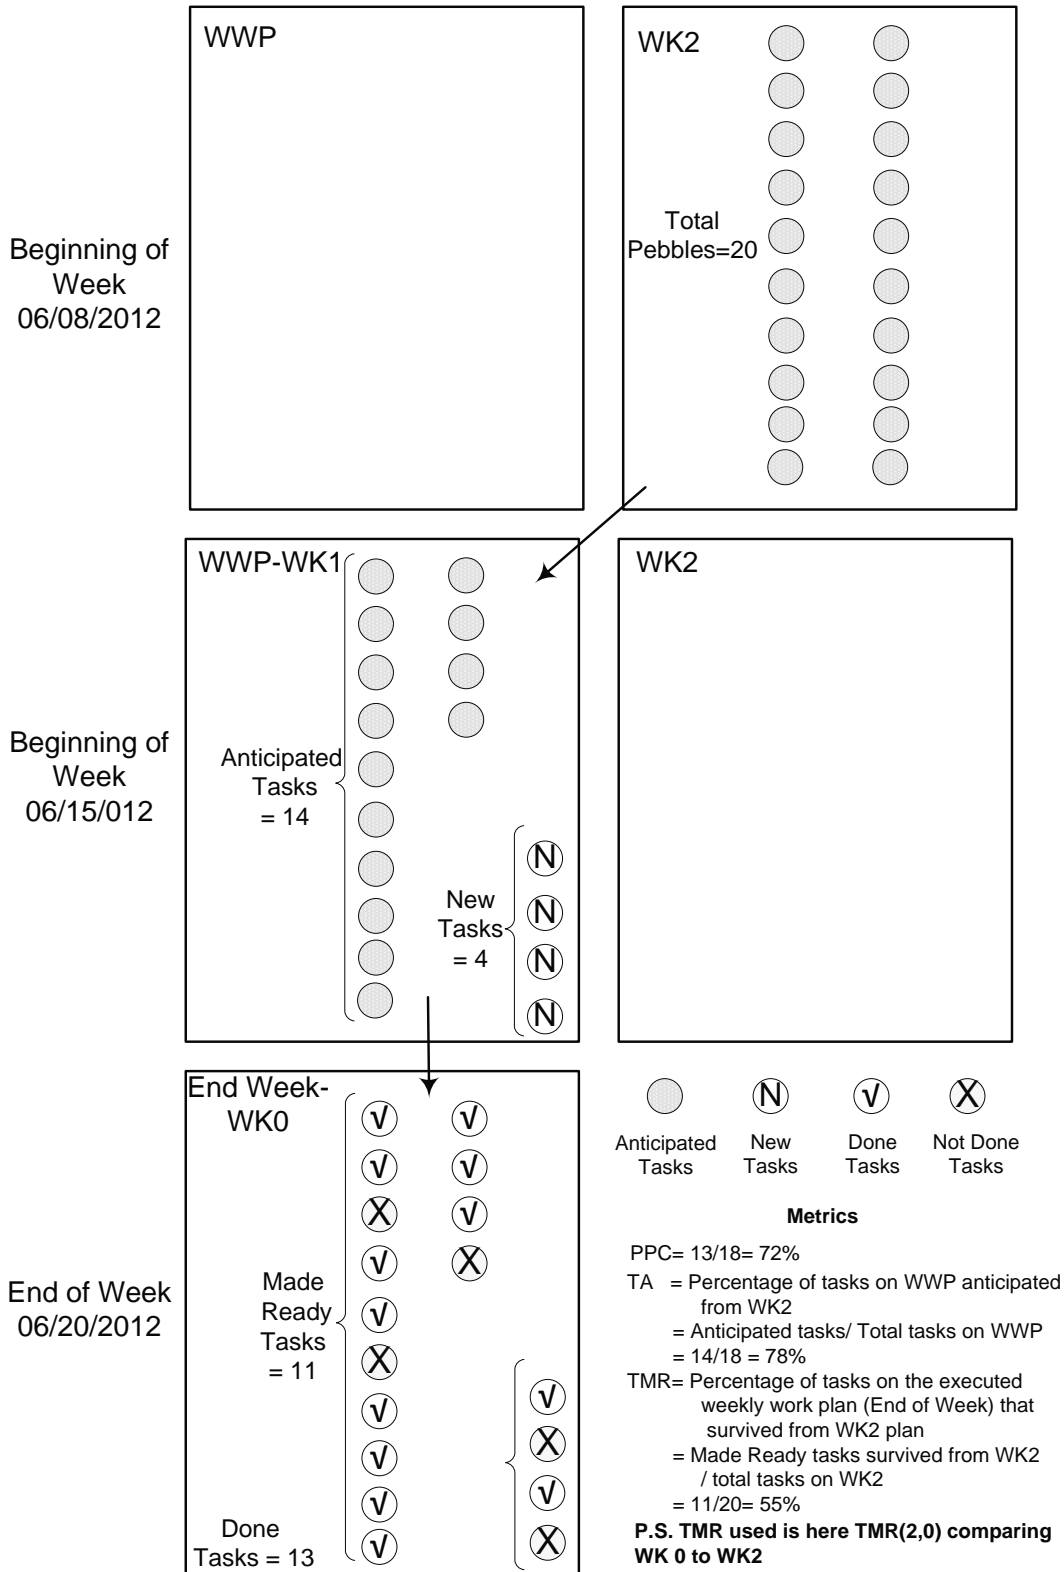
WWP

WK2

Total Pebbles=20

Beginning of Week 06/08/2012

WWP-WK1

WK2

Beginning of Week 06/15/012

Anticipated Tasks = 14

N
N
N
N

New Tasks = 4

End Week-WK0

√ √
√ √
X √
√ X
√
X
√
√
√
√

√
X
√
X

Made Ready Tasks = 11

Done Tasks = 13

End of Week 06/20/2012

N √ X

Anticipated Tasks

New Tasks

Done Tasks

Not Done Tasks

**Metrics**

PPC= 13/18= 72%

TA = Percentage of tasks on WWP anticipated from WK2
= Anticipated tasks/ Total tasks on WWP
= 14/18 = 78%

TMR= Percentage of tasks on the executed weekly work plan (End of Week) that survived from WK2 plan
= Made Ready tasks survived from WK2 / total tasks on WK2
= 11/20= 55%

**P.S. TMR used is here TMR(2,0) comparing WK 0 to WK2**